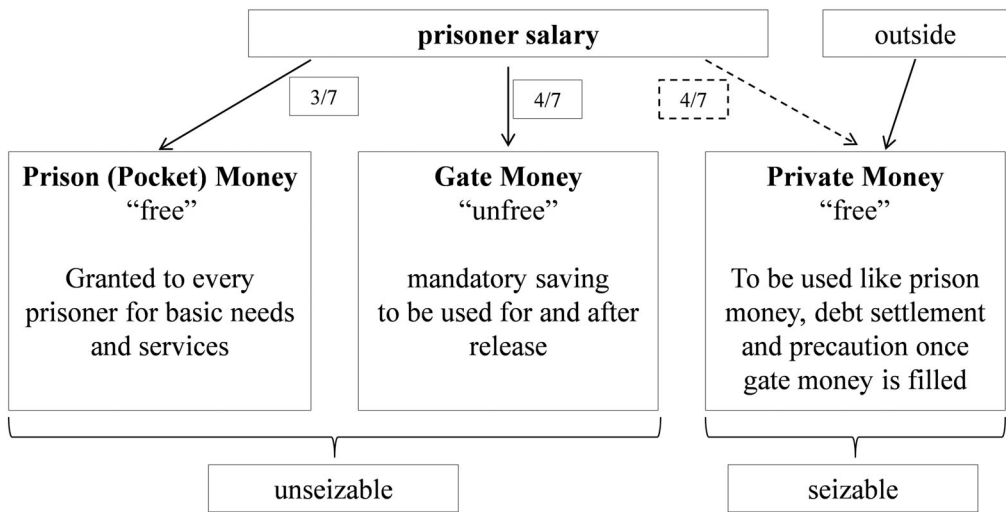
prisoner salary

outside

3/7

4/7

4/7

**Prison (Pocket) Money**
“free”

Granted to every prisoner for basic needs and services

**Gate Money**
“unfree”

mandatory saving to be used for and after release

**Private Money**
“free”

To be used like prison money, debt settlement and precaution once gate money is filled

unseizable

seizable